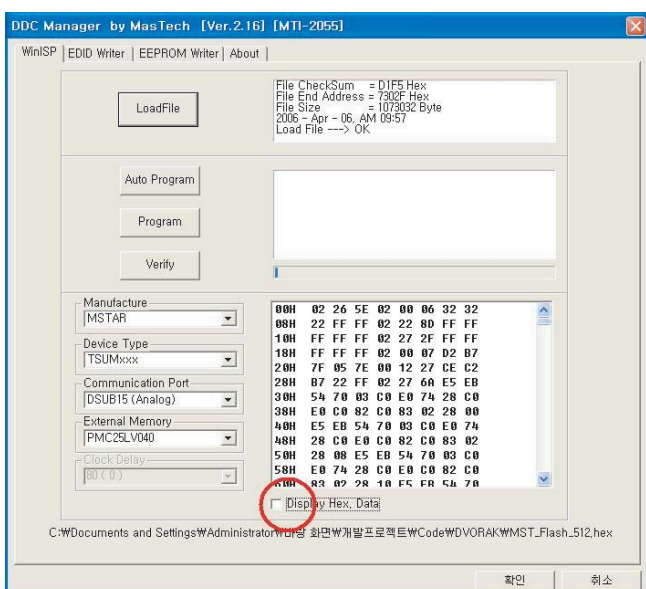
DDC Manager by MasTech [Ver.2.16] [MTI-2055]

WinISP | EDID Writer | EEPROM Writer | About |

LoadFile

File CheckSum = D1F5 Hex
File End Address = 7302F Hex
File Size = 1073032 Byte
2006 - Apr - 06, AM 09:57
Load File ---> OK

Auto Program

Program

Verify

Manufacture
MSTAR

Device Type
TSUMxxx

Communication Port
DSUB15 (Analog)

External Memory
PMC25LV040

Clock Delay
80 ( 0 )

00H 02 26 5E 02 00 06 32 32
08H 22 FF FF 02 22 8D FF FF
10H FF FF FF 02 27 2F FF FF
18H FF FF FF 02 00 07 D2 B7
20H 7F 05 7E 00 12 27 CE C2
28H B7 22 FF 02 27 6A E5 EB
30H 54 70 03 C0 E0 74 28 C0
38H E0 C0 82 C0 83 02 28 00
40H E5 EB 54 70 03 C0 E0 74
48H 28 C0 E0 C0 82 C0 83 02
50H 28 08 E5 EB 54 70 03 C0
58H E0 74 28 C0 E0 C0 82 C0
60H 83 02 28 10 E5 EB 54 70

Display Hex. Data

C:₩Documents and Settings₩Administrator₩바탕 화면₩개발프로젝트₩Code₩DVORAK₩MST_Flash_512.hex

확인 취소